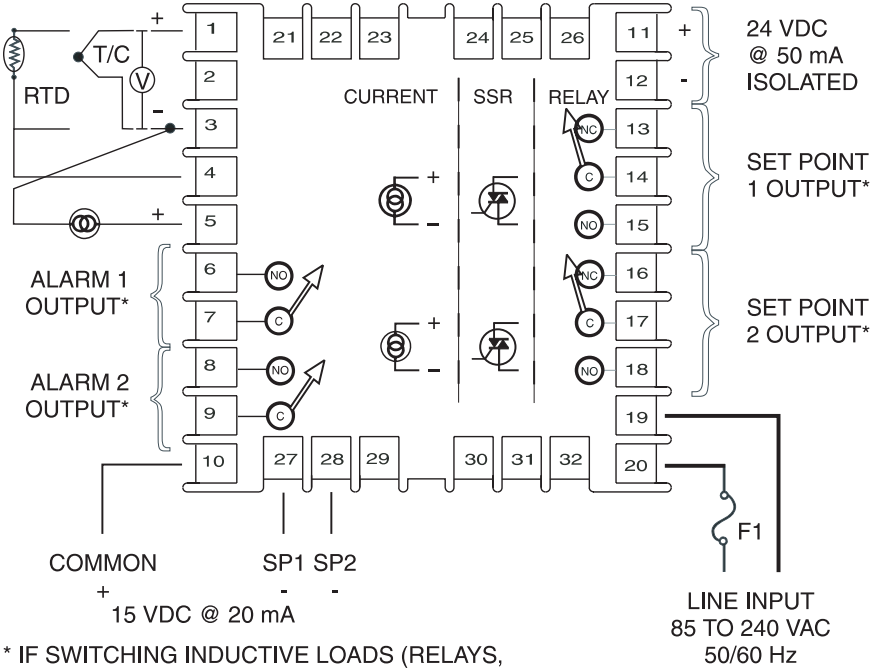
T/C
V
RTD
+
-
+
1
2
3
4
5
6
7
8
9
10
21 22 23 24 25 26
11 +
12 -
24 VDC @ 50 mA ISOLATED
CURRENT SSR RELAY
NC 13
C 14
NO 15
SET POINT 1 OUTPUT*
NC 16
C 17
NO 18
SET POINT 2 OUTPUT*
+
-
+
-
ALARM 1 OUTPUT*
NO
C
ALARM 2 OUTPUT*
NO
C
19
20
27 28 29 30 31 32
F1
COMMON
+
SP1 SP2
- -
15 VDC @ 20 mA
LINE INPUT
85 TO 240 VAC
50/60 Hz
* IF SWITCHING INDUCTIVE LOADS (RELAYS,